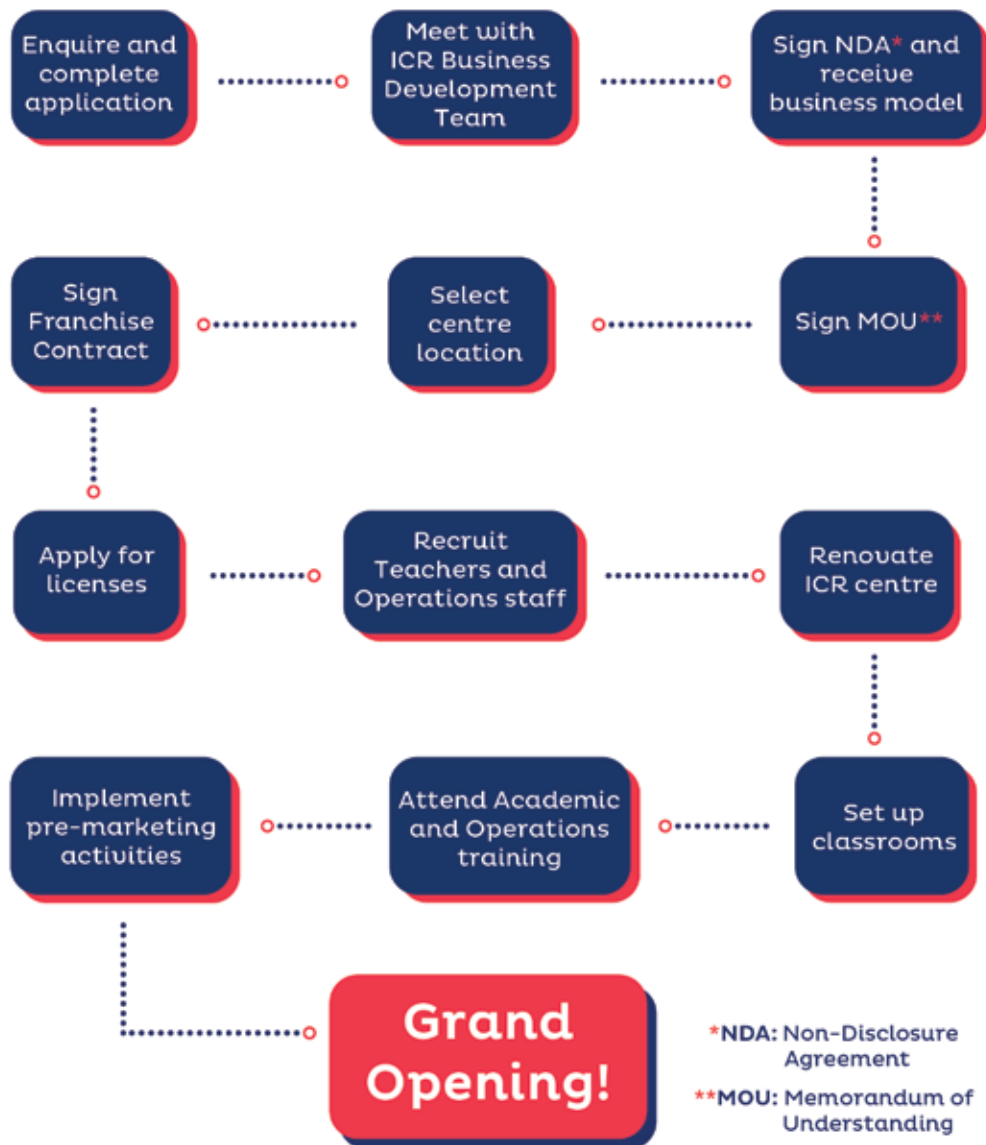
Enquire and complete application

Meet with ICR Business Development Team

Sign NDA* and receive business model

Sign MOU**

Select centre location

Sign Franchise Contract

Apply for licenses

Recruit Teachers and Operations staff

Renovate ICR centre

Set up classrooms

Attend Academic and Operations training

Implement pre-marketing activities

Grand Opening!

*NDA: Non-Disclosure Agreement

**MOU: Memorandum of Understanding